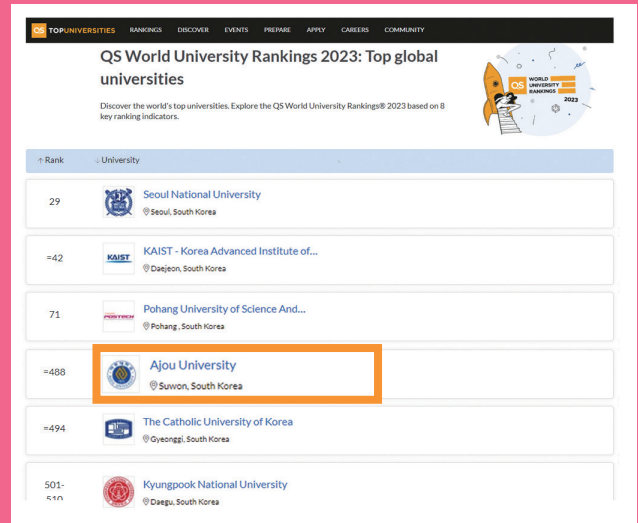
QS TOPUNIVERSITIES RANKINGS DISCOVER EVENTS PREPARE APPLY CAREERS COMMUNITY

QS World University Rankings 2023: Top global universities

Discover the world's top universities. Explore the QS World University Rankings® 2023 based on 8 key ranking indicators.

QS WORLD UNIVERSITY RANKINGS 2023

↑ Rank ↓ University

29 Seoul National University
Seoul, South Korea

=42 KAIST KAIST - Korea Advanced Institute of...
Daejeon, South Korea

71 POSTECH Pohang University of Science And...
Pohang , South Korea

=488 Ajou University
Suwon, South Korea

=494 The Catholic University of Korea
Gyeonggi, South Korea

501-510 Kyungpook National University
Daegu, South Korea